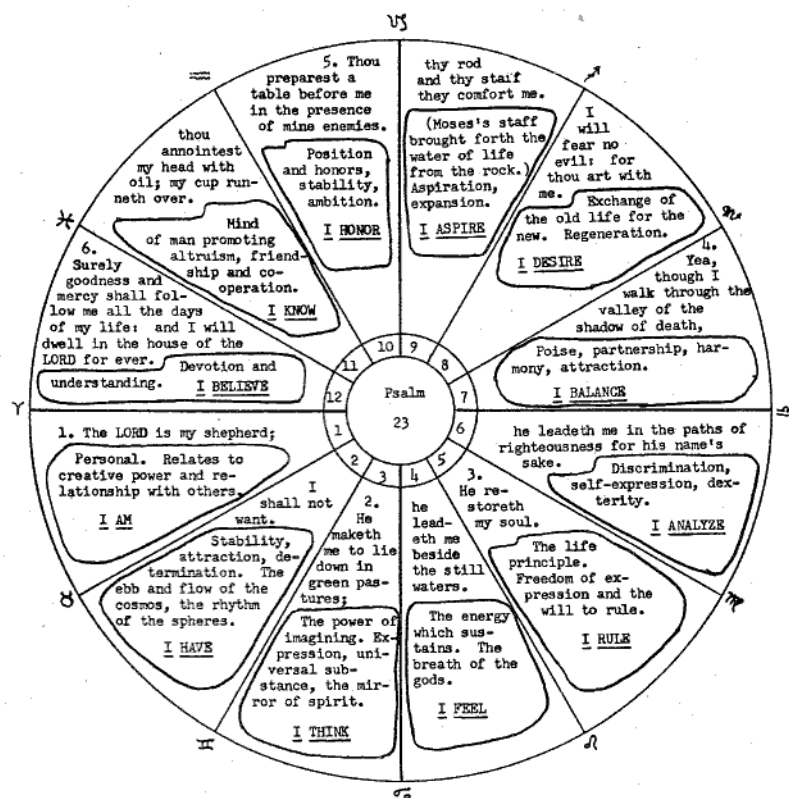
Psalm 23

1. The LORD is my shepherd;

Personal. Relates to creative power and relationship with others.

I AM

I shall not want.

Stability, attraction, determination. The ebb and flow of the cosmos, the rhythm of the spheres.

I HAVE

2. He maketh me to lie down in green pastures;

The power of imagining. Expression, universal substance, the mirror of spirit.

I THINK

he leadeth me beside the still waters.

The energy which sustains. The breath of the gods.

I FEEL

3. He restoreth my soul.

The life principle. Freedom of expression and the will to rule.

I RULE

he leadeth me in the paths of righteousness for his name's sake.

Discrimination, self-expression, dexterity.

I ANALYZE

4. Yea, though I walk through the valley of the shadow of death,

Poise, partnership, harmony, attraction.

I BALANCE

I will fear no evil: for thou art with me.

Exchange of the old life for the new. Regeneration.

I DESIRE

thy rod and thy staff they comfort me.

(Moses's staff brought forth the water of life from the rock.) Aspiration, expansion.

I ASPIRE

5. Thou preparest a table before me in the presence of mine enemies.

Position and honors, stability, ambition.

I HONOR

thou annointest my head with oil; my cup runneth over.

Mind of man promoting altruism, friendship and cooperation.

I KNOW

6. Surely goodness and mercy shall follow me all the days of my life: and I will dwell in the house of the LORD for ever.

Devotion and understanding.

I BELIEVE

1 2 3 4 5 6 7 8 9 10 11 12